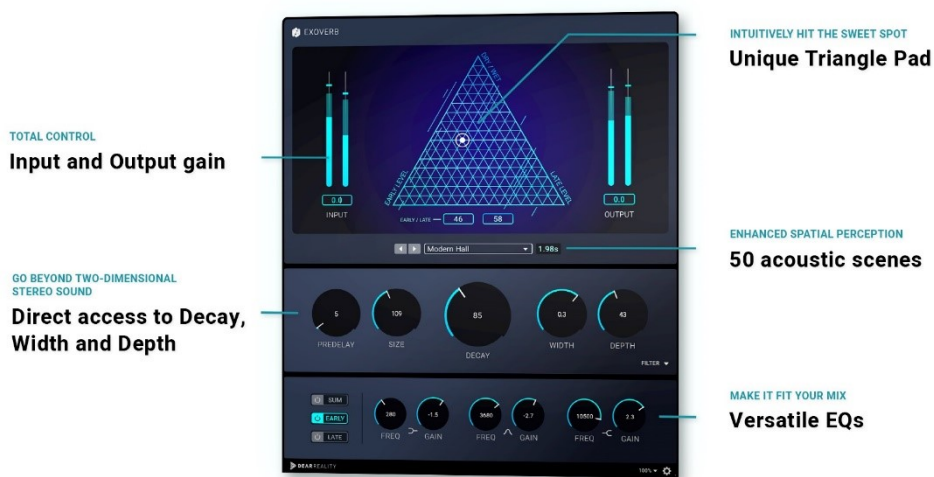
TOTAL CONTROL
Input and Output gain

GO BEYOND TWO-DIMENSIONAL STEREO SOUND
Direct access to Decay, Width and Depth

EXOVERB

DRY / WET

EARLY LEVEL

LATE LEVEL

0.0
INPUT

0.0
OUTPUT

EARLY / LATE 46 58

Modern Hall 1.98s

5
PREDELAY

109
SIZE

85
DECAY

0.3
WIDTH

43
DEPTH

FILTER

SUM
EARLY
LATE

280
FREQ

-1.5
GAIN

3680
FREQ

-2.7
GAIN

10500
FREQ

3.3
GAIN

DEAR REALITY

100%

INTUITIVELY HIT THE SWEET SPOT
Unique Triangle Pad

ENHANCED SPATIAL PERCEPTION
50 acoustic scenes

MAKE IT FIT YOUR MIX
Versatile EQs